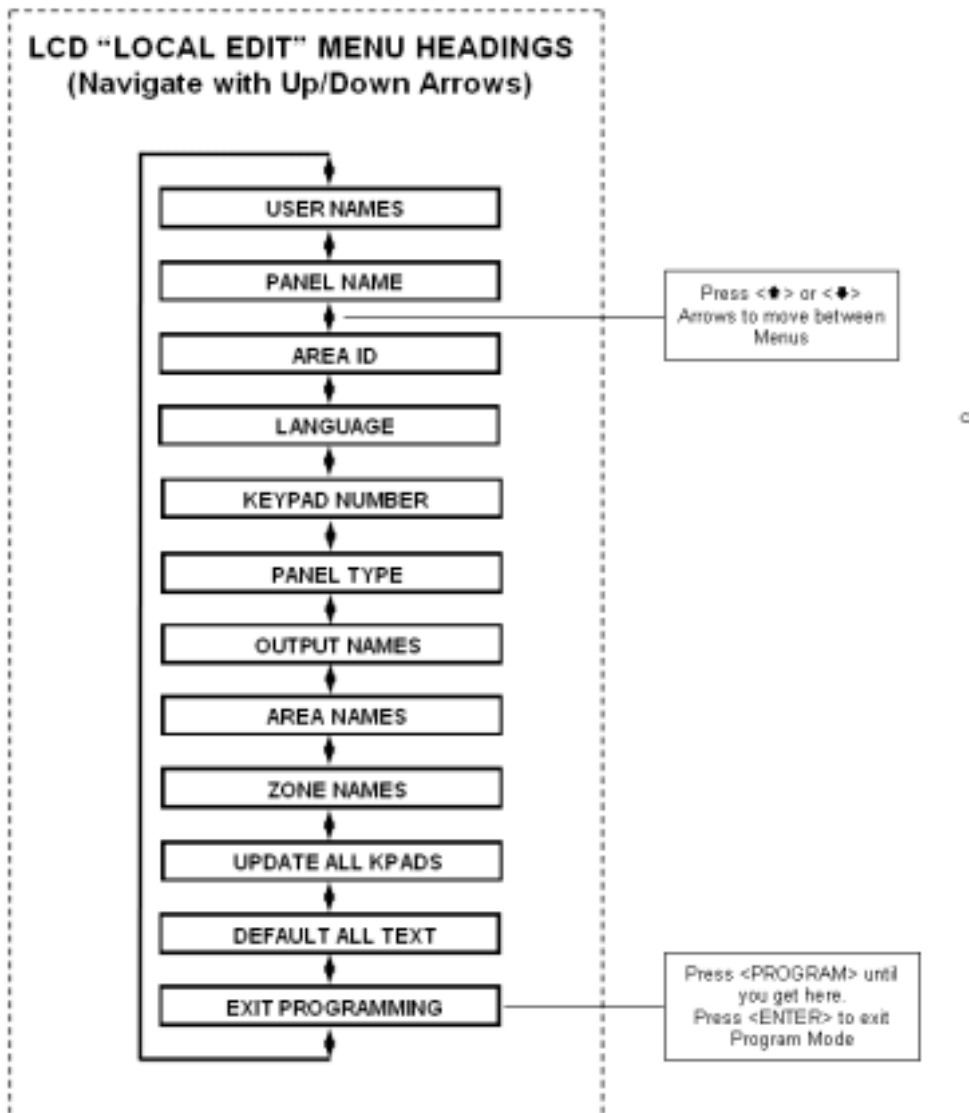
LCD "LOCAL EDIT" MENU HEADINGS
(Navigate with Up/Down Arrows)

USER NAMES

PANEL NAME

Press <⬆> or <⬇> Arrows to move between Menus

AREA ID

LANGUAGE

KEYPAD NUMBER

PANEL TYPE

OUTPUT NAMES

AREA NAMES

ZONE NAMES

UPDATE ALL KPADS

DEFAULT ALL TEXT

EXIT PROGRAMMING

Press <PROGRAM> until you get here. Press <ENTER> to exit Program Mode

c